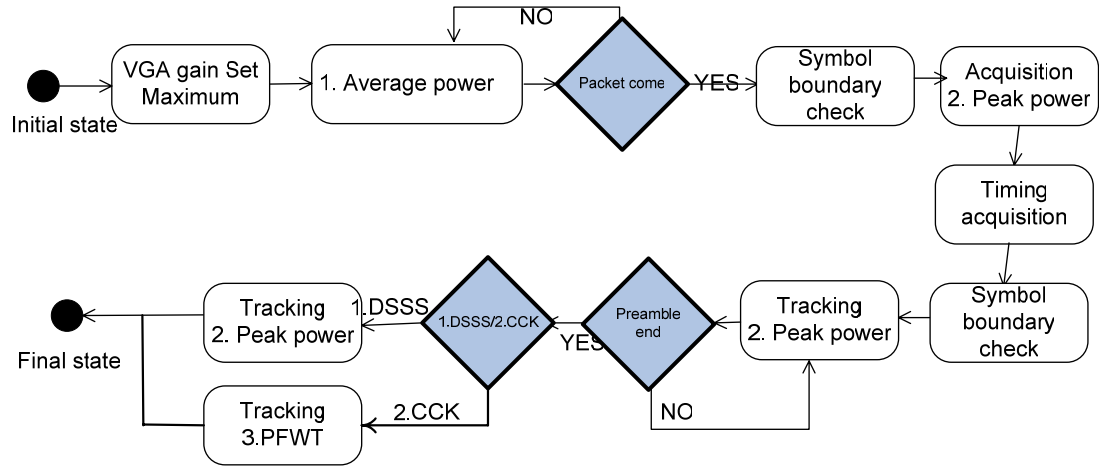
NO

Initial state

VGA gain Set Maximum

1. Average power

Packet come

YES

Symbol boundary check

Acquisition 2. Peak power

Timing acquisition

Symbol boundary check

Tracking 2. Peak power

Preamble end

NO

YES

1.DSSS/2.CCK

1.DSSS

Tracking 2. Peak power

2.CCK

Tracking 3.PFWT

Final state